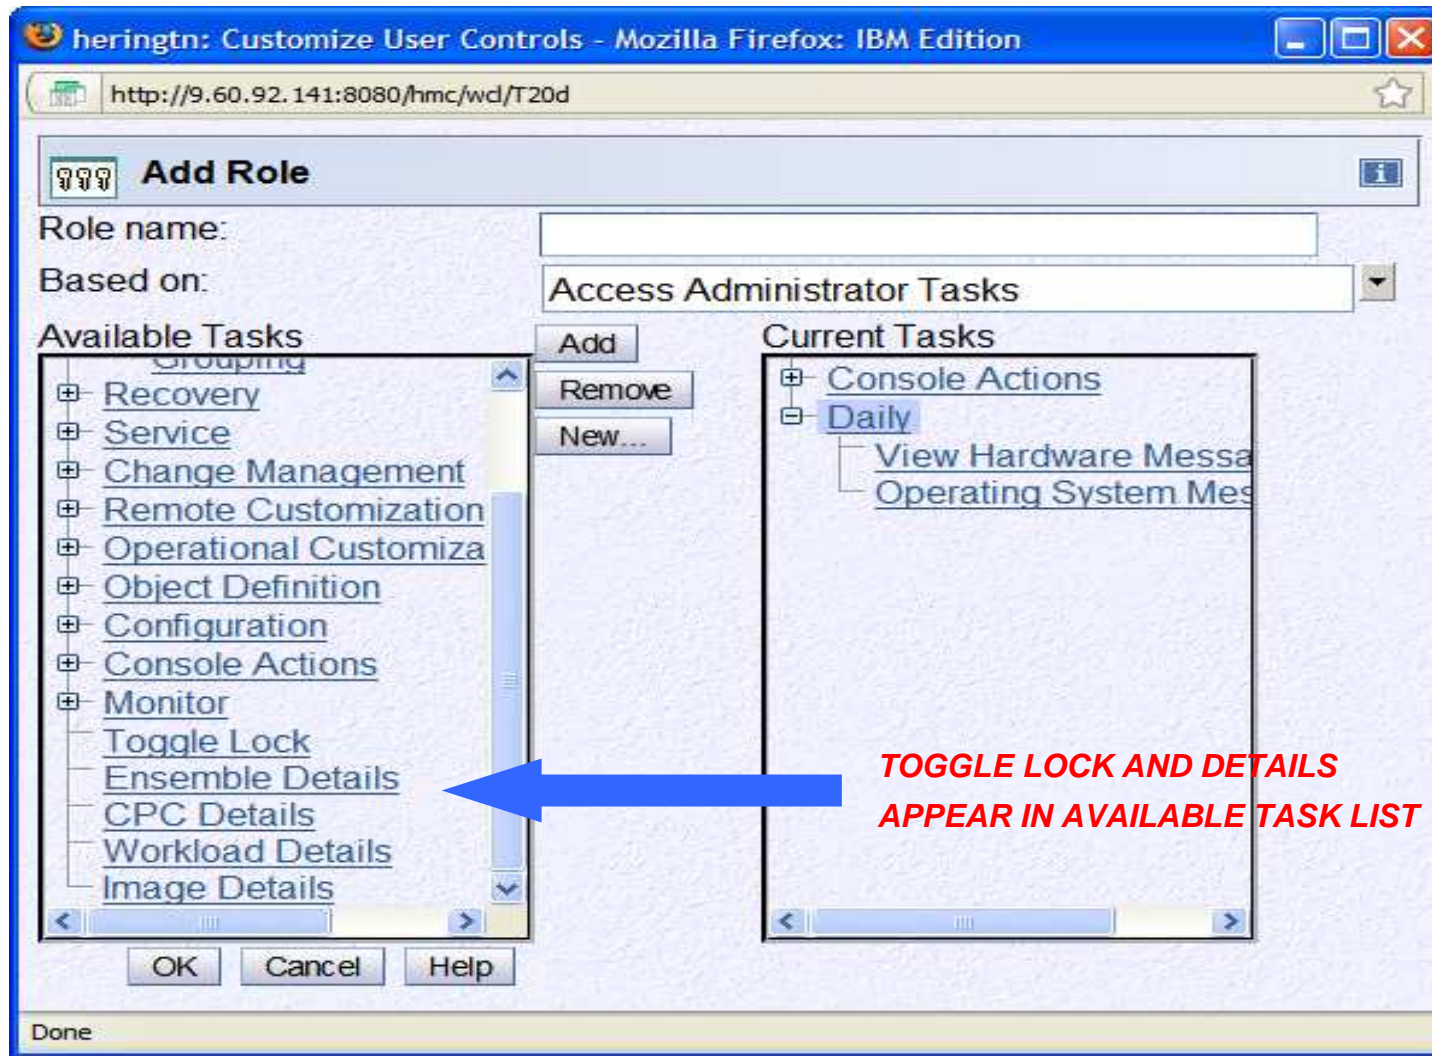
heringtn: Customize User Controls - Mozilla Firefox: IBM Edition

http://9.60.92.141:8080/hmc/wcl/T20d

Add Role

Role name:

Based on: Access Administrator Tasks

Available Tasks

Grouping
Recovery
Service
Change Management
Remote Customization
Operational Customiza
Object Definition
Configuration
Console Actions
Monitor
Toggle Lock
Ensemble Details
CPC Details
Workload Details
Image Details

Add
Remove
New...

Current Tasks

Console Actions
Daily
View Hardware Messa
Operating System Mes

TOGGLE LOCK AND DETAILS APPEAR IN AVAILABLE TASK LIST

OK Cancel Help

Done